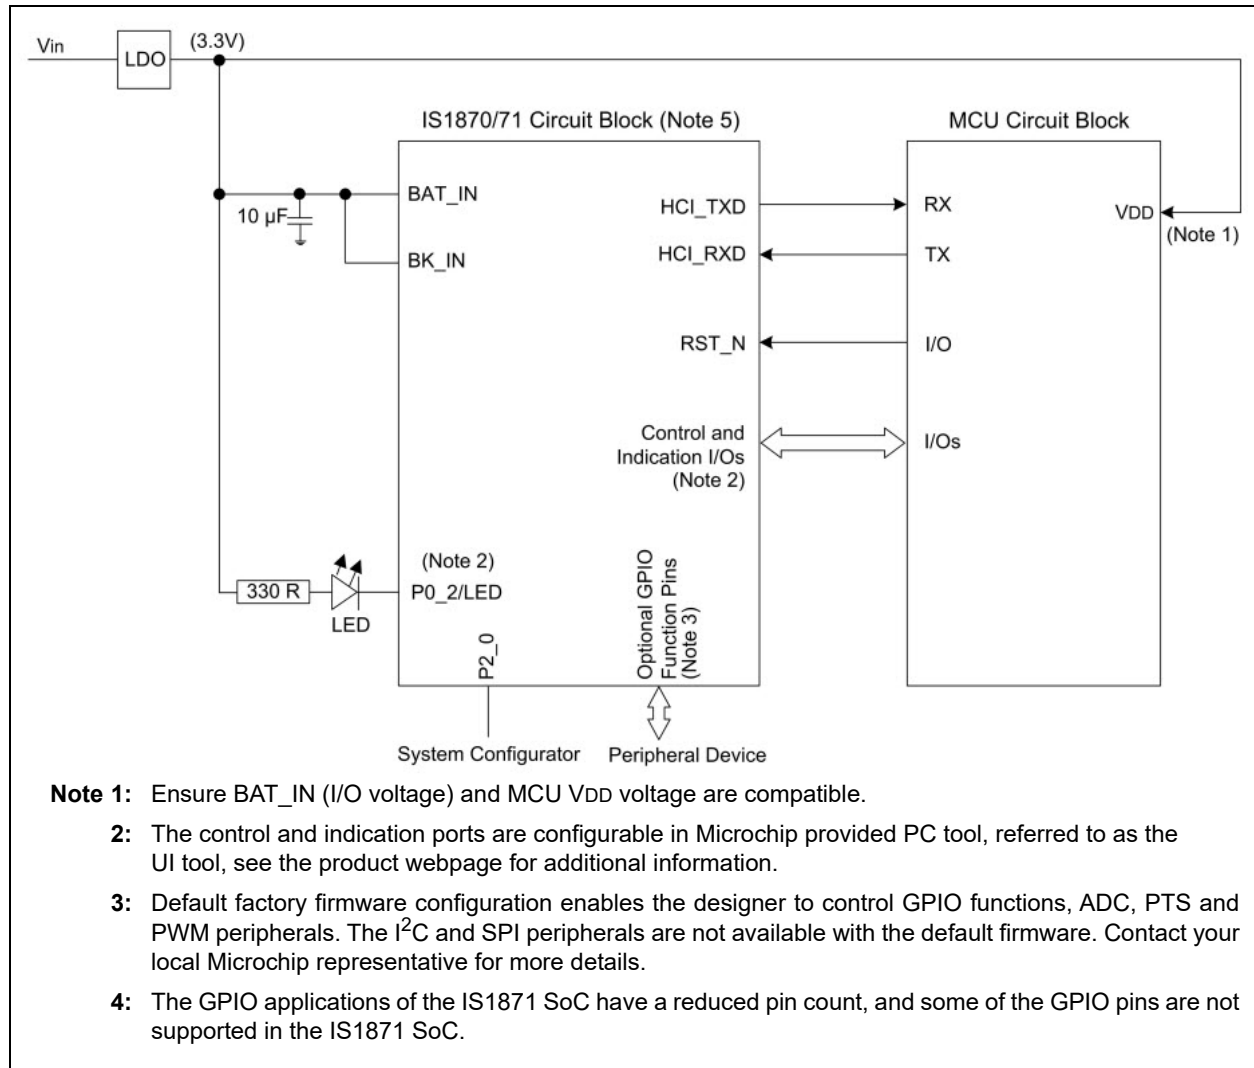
Vin
LDO
(3.3V)
IS1870/71 Circuit Block (Note 5)
MCU Circuit Block
BAT_IN
10 µF
BK_IN
HCI_TXD
HCI_RXD
RST_N
Control and Indication I/Os (Note 2)
RX
TX
I/O
I/Os
VDD
(Note 1)
(Note 2)
330 R
P0_2/LED
LED
P2_0
Optional GPIO Function Pins (Note 3)
System Configurator
Peripheral Device

Note 1: Ensure BAT_IN (I/O voltage) and MCU VDD voltage are compatible.

2: The control and indication ports are configurable in Microchip provided PC tool, referred to as the UI tool, see the product webpage for additional information.

3: Default factory firmware configuration enables the designer to control GPIO functions, ADC, PTS and PWM peripherals. The $I^2C$ and SPI peripherals are not available with the default firmware. Contact your local Microchip representative for more details.

4: The GPIO applications of the IS1871 SoC have a reduced pin count, and some of the GPIO pins are not supported in the IS1871 SoC.